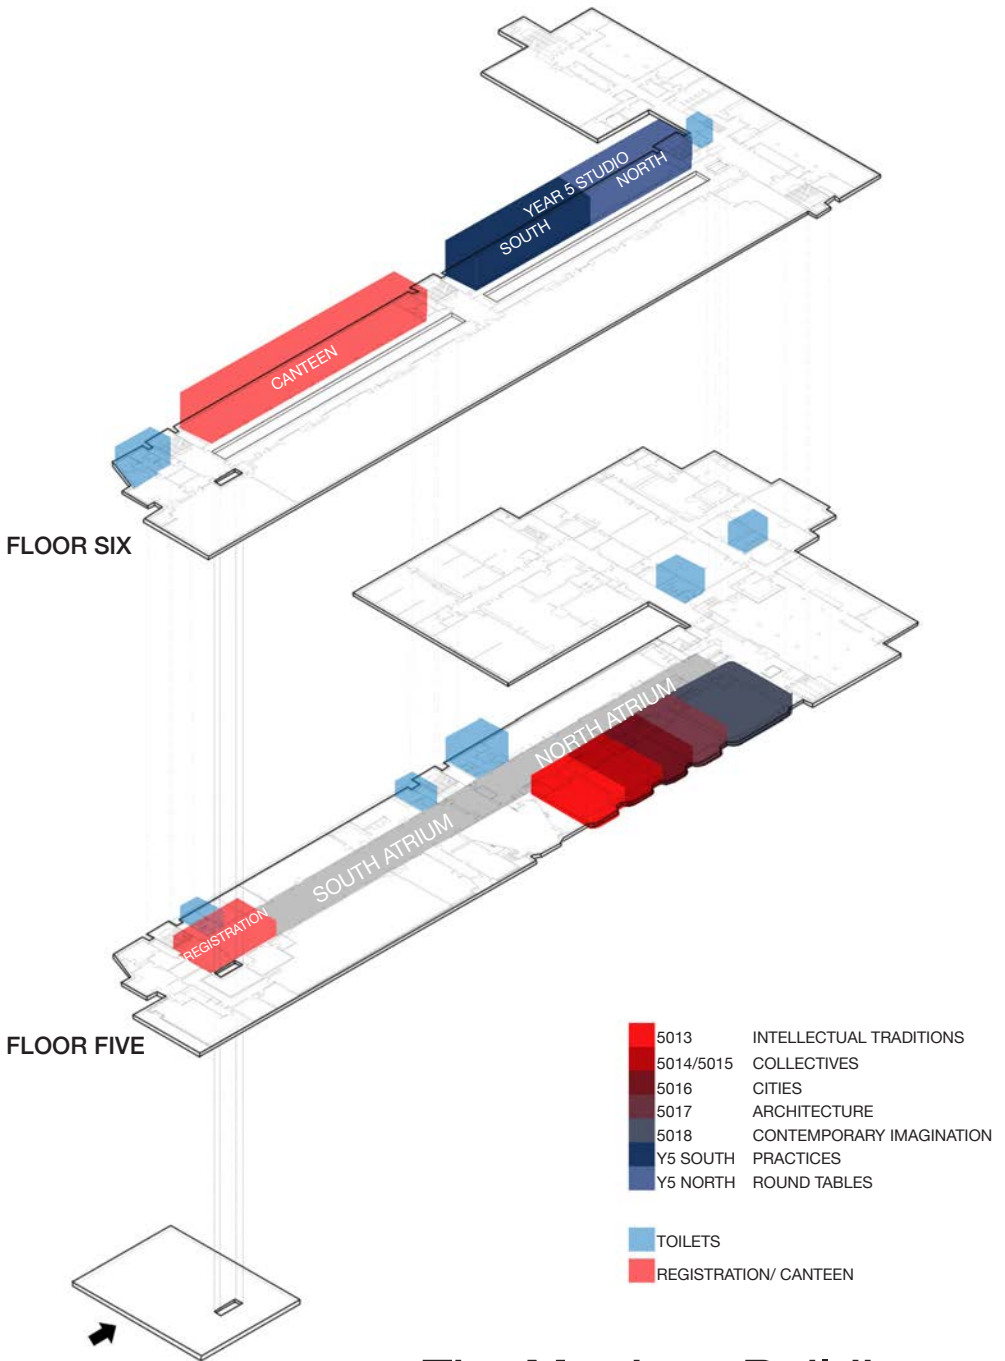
YEAR 5 STUDIO
NORTH
SOUTH
CANTEEN

FLOOR SIX

NORTH ATRIUM
SOUTH ATRIUM
REGISTRATION

FLOOR FIVE

| | |
|---|---|
| 5013 | INTELLECTUAL TRADITIONS |
| 5014/5015 | COLLECTIVES |
| 5016 | CITIES |
| 5017 | ARCHITECTURE |
| 5018 | CONTEMPORARY IMAGINATION |
| Y5 SOUTH | PRACTICES |
| Y5 NORTH | ROUND TABLES |

TOILETS
REGISTRATION/ CANTEEN

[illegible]